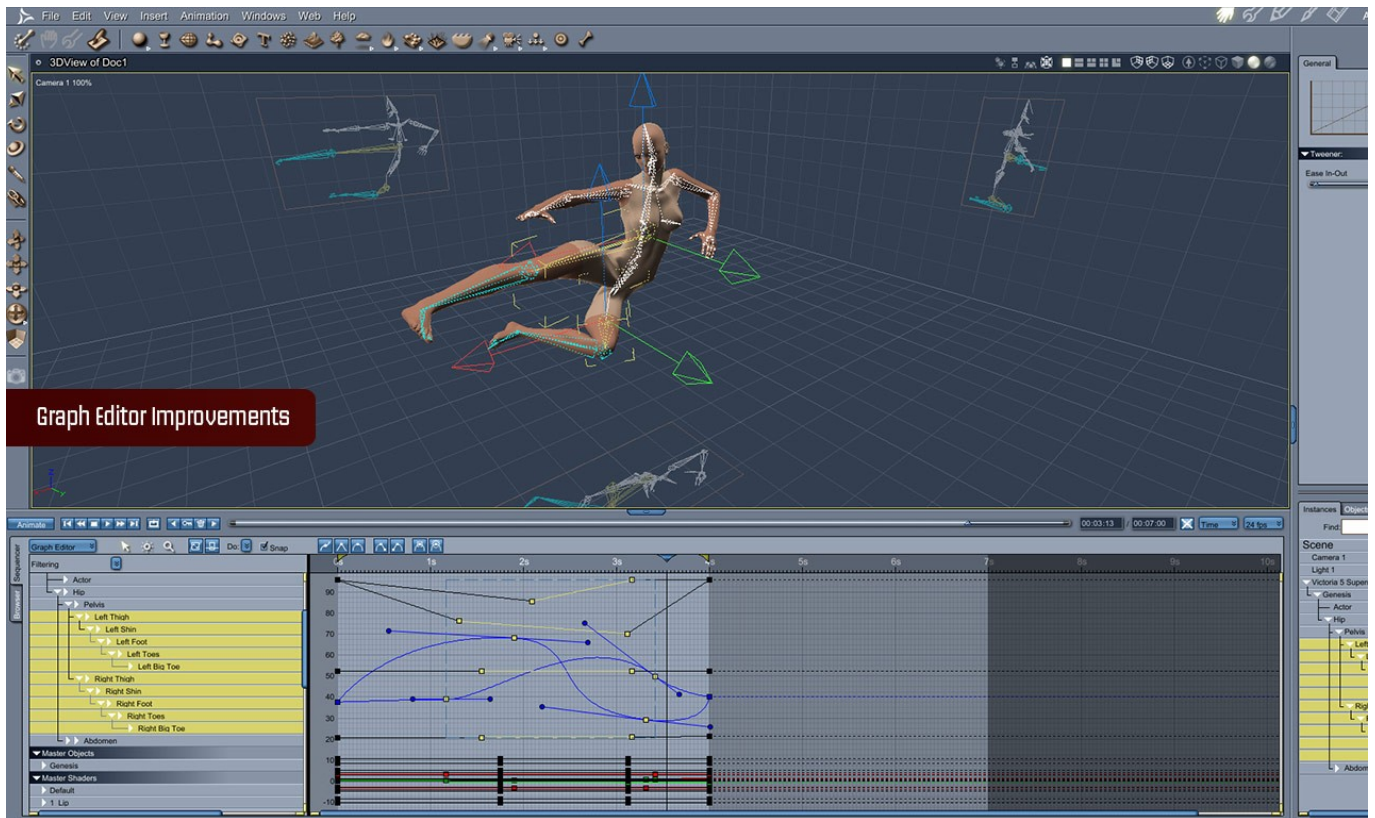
File Edit View Insert Animation Windows Web Help

3DView of Doc1

Camera 1 100%

General

Tweener:

Ease In-Out

Graph Editor Improvements

Animate

00:03:13 / 00:07:00 Time 24 fps

Graph Editor Do: Snap

Filtering

Actor
Hip
Pelvis
Left Thigh
Left Shin
Left Foot
Left Toes
Left Big Toe
Right Thigh
Right Shin
Right Foot
Right Toes
Right Big Toe
Abdomen
Master Objects
Genesis
Master Shaders
Default
1 Lip

Sequencer
Browser

0s 1s 2s 3s 4s 5s 6s 7s 8s 9s 10s

90
80
70
60
50
40
30
20
10
0
-10

Instances Objects

Find:

Scene
Camera 1
Light 1
Victoria 5 Super
Genesis
Actor
Hip
Pelvis
Left
Right
Abdom